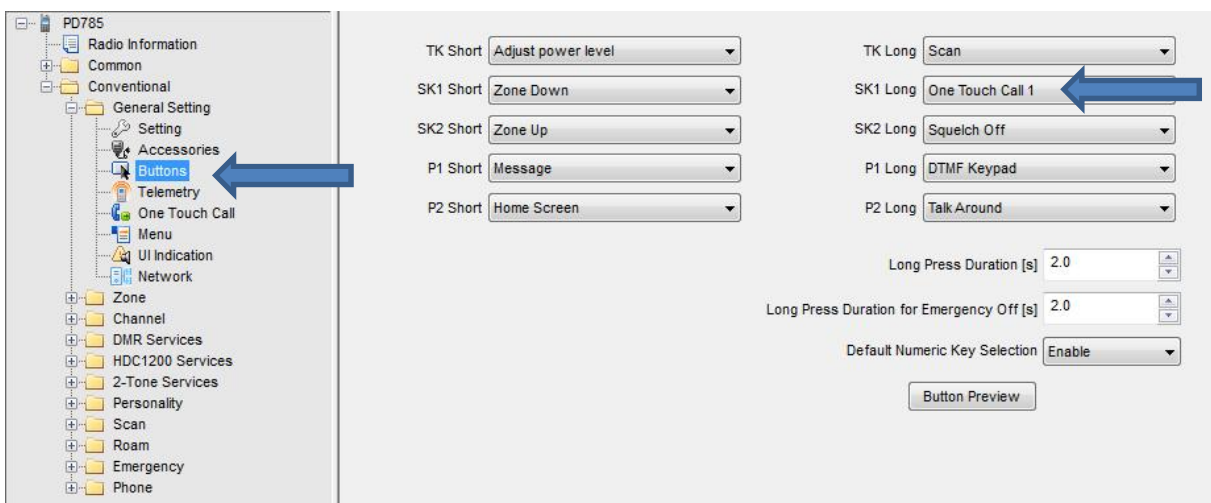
PD785
Radio Information
Common
Conventional
General Setting
Setting
Accessories
Buttons
Telemetry
One Touch Call
Menu
UI Indication
Network
Zone
Channel
DMR Services
HDC1200 Services
2-Tone Services
Personality
Scan
Roam
Emergency
Phone

TK Short Adjust power level
SK1 Short Zone Down
SK2 Short Zone Up
P1 Short Message
P2 Short Home Screen

TK Long Scan
SK1 Long One Touch Call 1
SK2 Long Squelch Off
P1 Long DTMF Keypad
P2 Long Talk Around

Long Press Duration [s] 2.0
Long Press Duration for Emergency Off [s] 2.0
Default Numeric Key Selection Enable
Button Preview